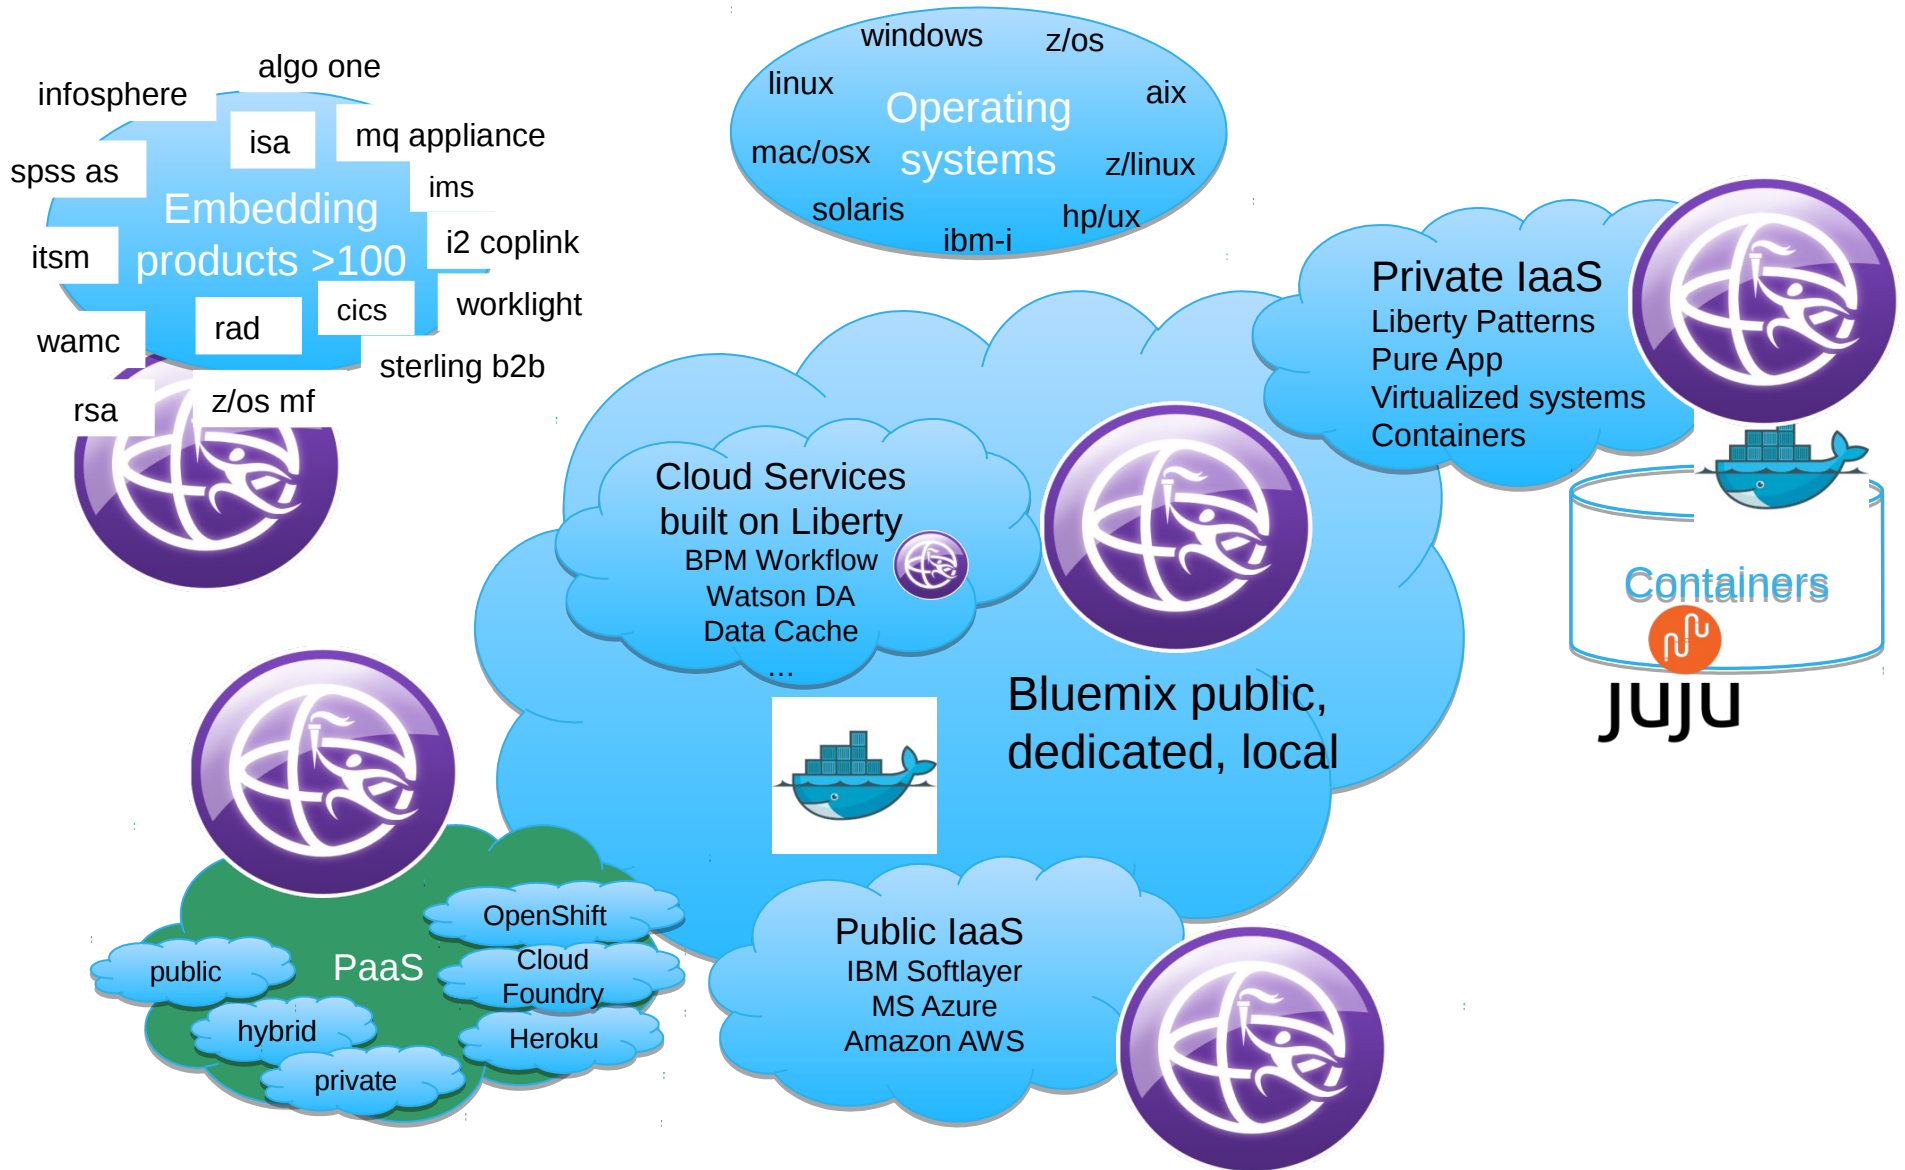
algo one
infosphere
isa
mq appliance
spss as
ims
Embedding products >100
i2 coplink
itsm
cics
worklight
rad
wamc
sterling b2b
rsa
z/os mf

windows
z/os
linux
Operating systems
aix
mac/osx
z/linux
solaris
hp/ux
ibm-i

Private IaaS
Liberty Patterns
Pure App
Virtualized systems
Containers

Cloud Services built on Liberty
BPM Workflow
Watson DA
Data Cache
...

Containers
juju

Bluemix public, dedicated, local

PaaS
OpenShift
public
Cloud Foundry
hybrid
Heroku
private

Public IaaS
IBM Softlayer
MS Azure
Amazon AWS